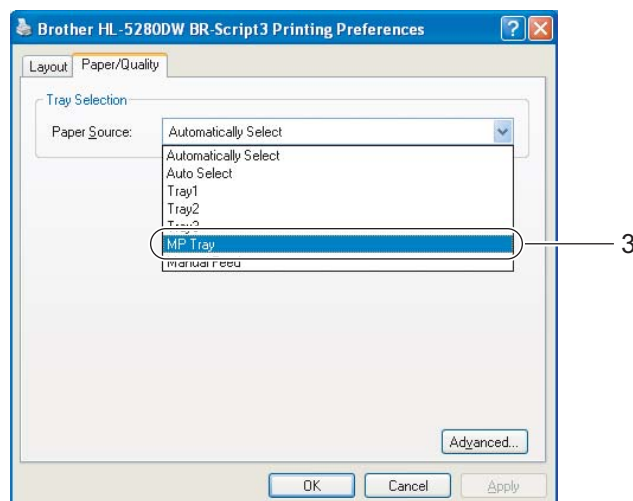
Brother HL-5280DW BR-Script3 Printing Preferences

Layout | Paper/Quality

Tray Selection

Paper Source: Automatically Select

Automatically Select
Auto Select
Tray1
Tray2
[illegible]
MP Tray
Manual Feed

3

Advanced...

OK | Cancel | Apply